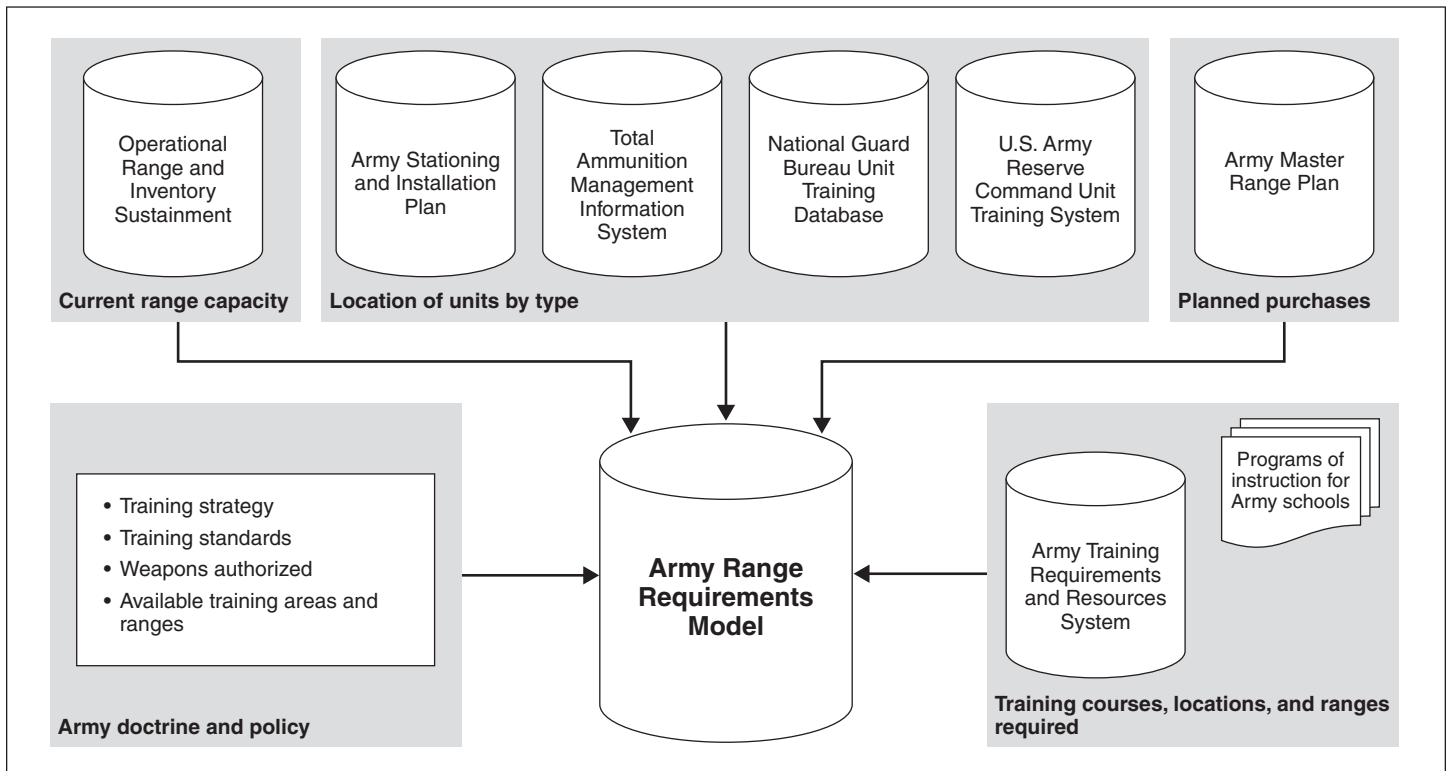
Operational Range and Inventory Sustainment

Current range capacity

Army Stationing and Installation Plan

Total Ammunition Management Information System

National Guard Bureau Unit Training Database

U.S. Army Reserve Command Unit Training System

Location of units by type

Army Master Range Plan

Planned purchases

• Training strategy
• Training standards
• Weapons authorized
• Available training areas and ranges

Army doctrine and policy

Army Range Requirements Model

Programs of instruction for Army schools

Army Training Requirements and Resources System

Training courses, locations, and ranges required